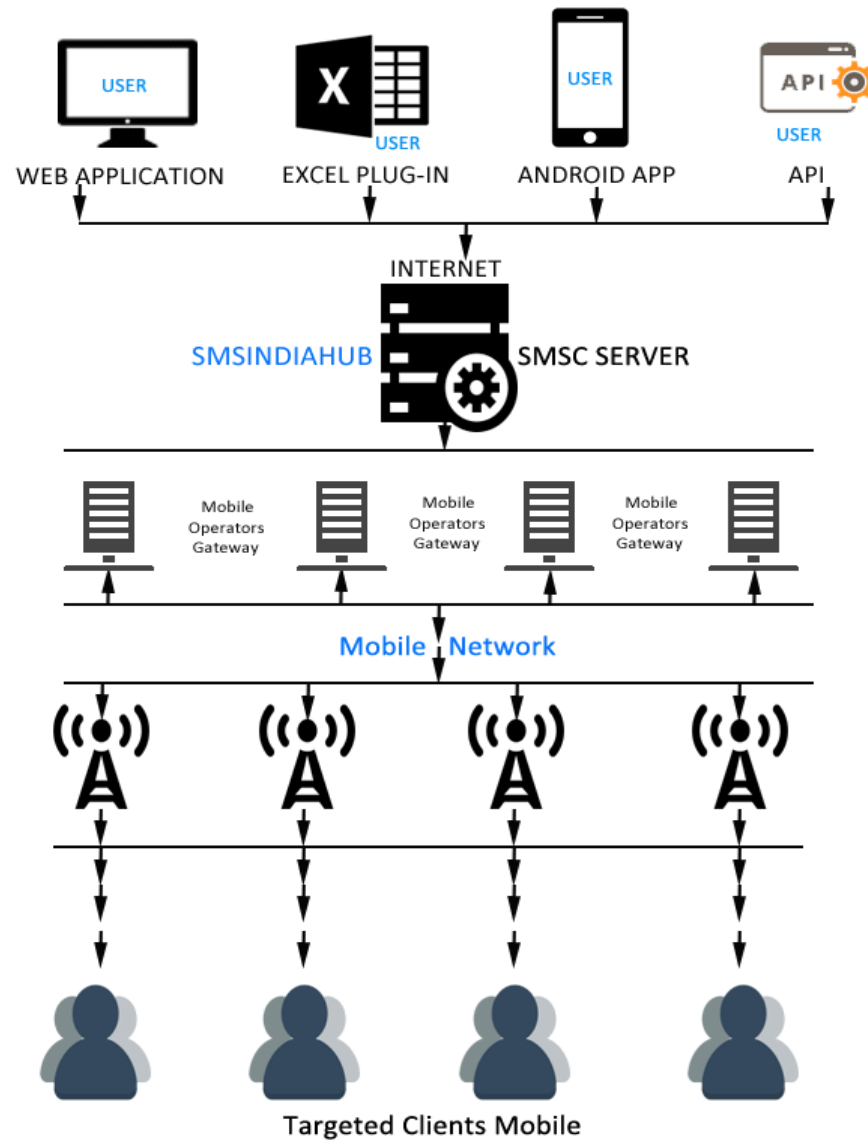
USER
WEB APPLICATION

X
USER
EXCEL PLUG-IN

USER
ANDROID APP

API
USER
API

INTERNET

SMSINDIAHUB SMSC SERVER

Mobile Operators Gateway

Mobile Operators Gateway

Mobile Operators Gateway

Mobile Network

Targeted Clients Mobile